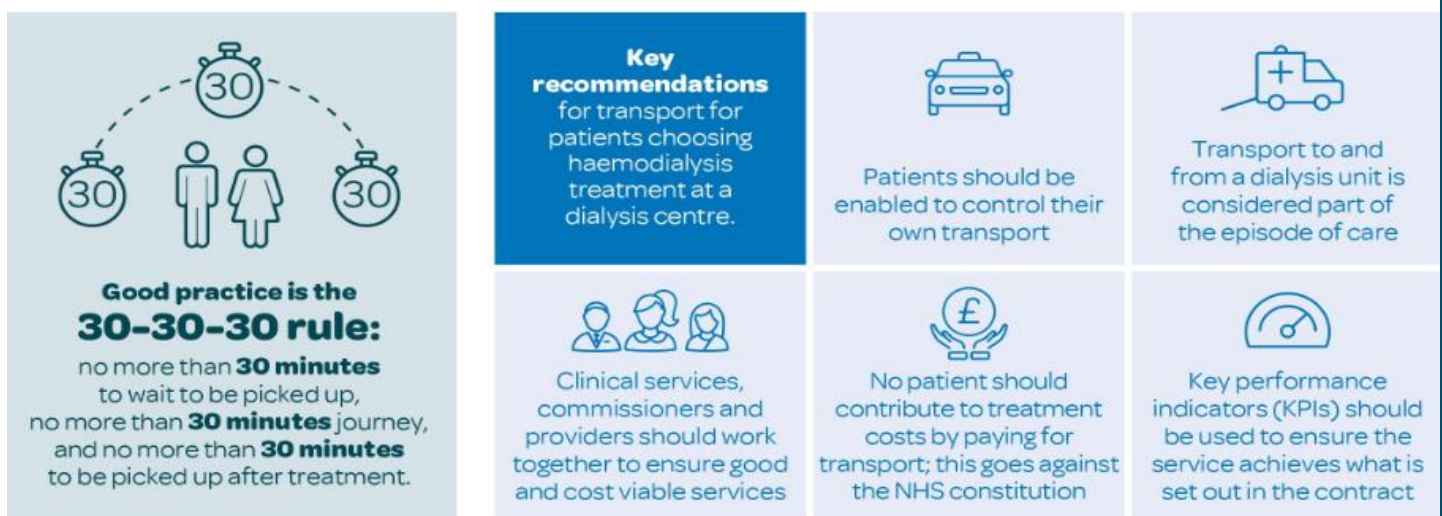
30

30

30

Good practice is the
30-30-30 rule:
no more than 30 minutes to wait to be picked up, no more than 30 minutes journey, and no more than 30 minutes to be picked up after treatment.

Key recommendations for transport for patients choosing haemodialysis treatment at a dialysis centre.

Patients should be enabled to control their own transport

Transport to and from a dialysis unit is considered part of the episode of care

Clinical services, commissioners and providers should work together to ensure good and cost viable services

£

No patient should contribute to treatment costs by paying for transport; this goes against the NHS constitution

Key performance indicators (KPIs) should be used to ensure the service achieves what is set out in the contract